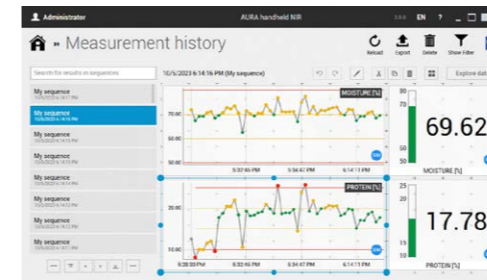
Administrator
AURA handheld NIR
EN ?
Measurement history
Reload Export Delete Show filter
Search for results in sequences
10/5/2023 6:14:16 PM (My sequence)
Explore dat
My sequence
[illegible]
My sequence
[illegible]
My sequence
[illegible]
My sequence
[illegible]
My sequence
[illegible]
My sequence
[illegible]
My sequence
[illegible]
My sequence
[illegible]
My sequence
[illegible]
MOISTURE [%]
70.00
60.00
50.00
5:32:46 PM
5:54:47 PM
6:14:13 PM
80
70
60
50
69.62
MOISTURE [%]
PROTEIN [%]
20.00
10.00
5:28:20 PM
5:32:46 PM
5:54:47 PM
6:14:13 PM
25
20
15
10
17.78
PROTEIN [%]